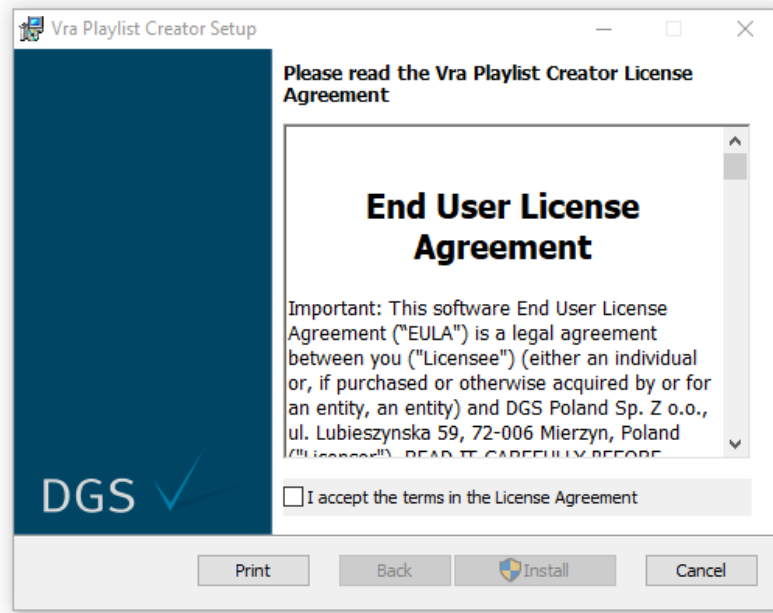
Vra Playlist Creator Setup

DGS

Please read the Vra Playlist Creator License Agreement

End User License Agreement

Important: This software End User License Agreement ("EULA") is a legal agreement between you ("Licensee") (either an individual or, if purchased or otherwise acquired by or for an entity, an entity) and DGS Poland Sp. Z o.o., ul. Lubieszynska 59, 72-006 Mierzyn, Poland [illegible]

I accept the terms in the License Agreement

Print
Back
Install
Cancel